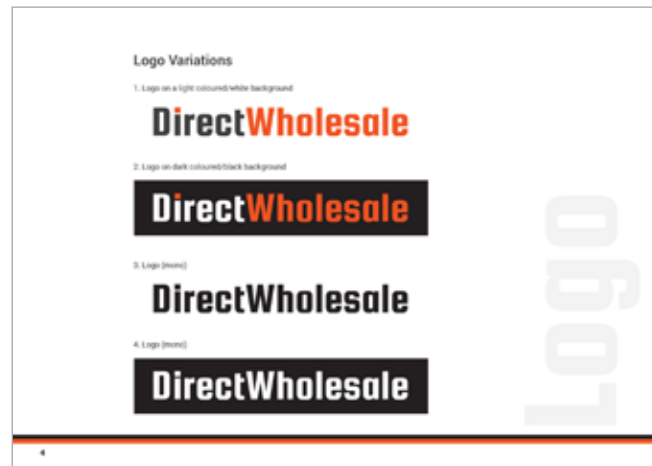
Logo Variations

1. Logo on a light coloured/white background

DirectWholesale

2. Logo on dark coloured/black background

DirectWholesale

3. Logo (mono)

DirectWholesale

4. Logo (mono)

DirectWholesale

Logo

4